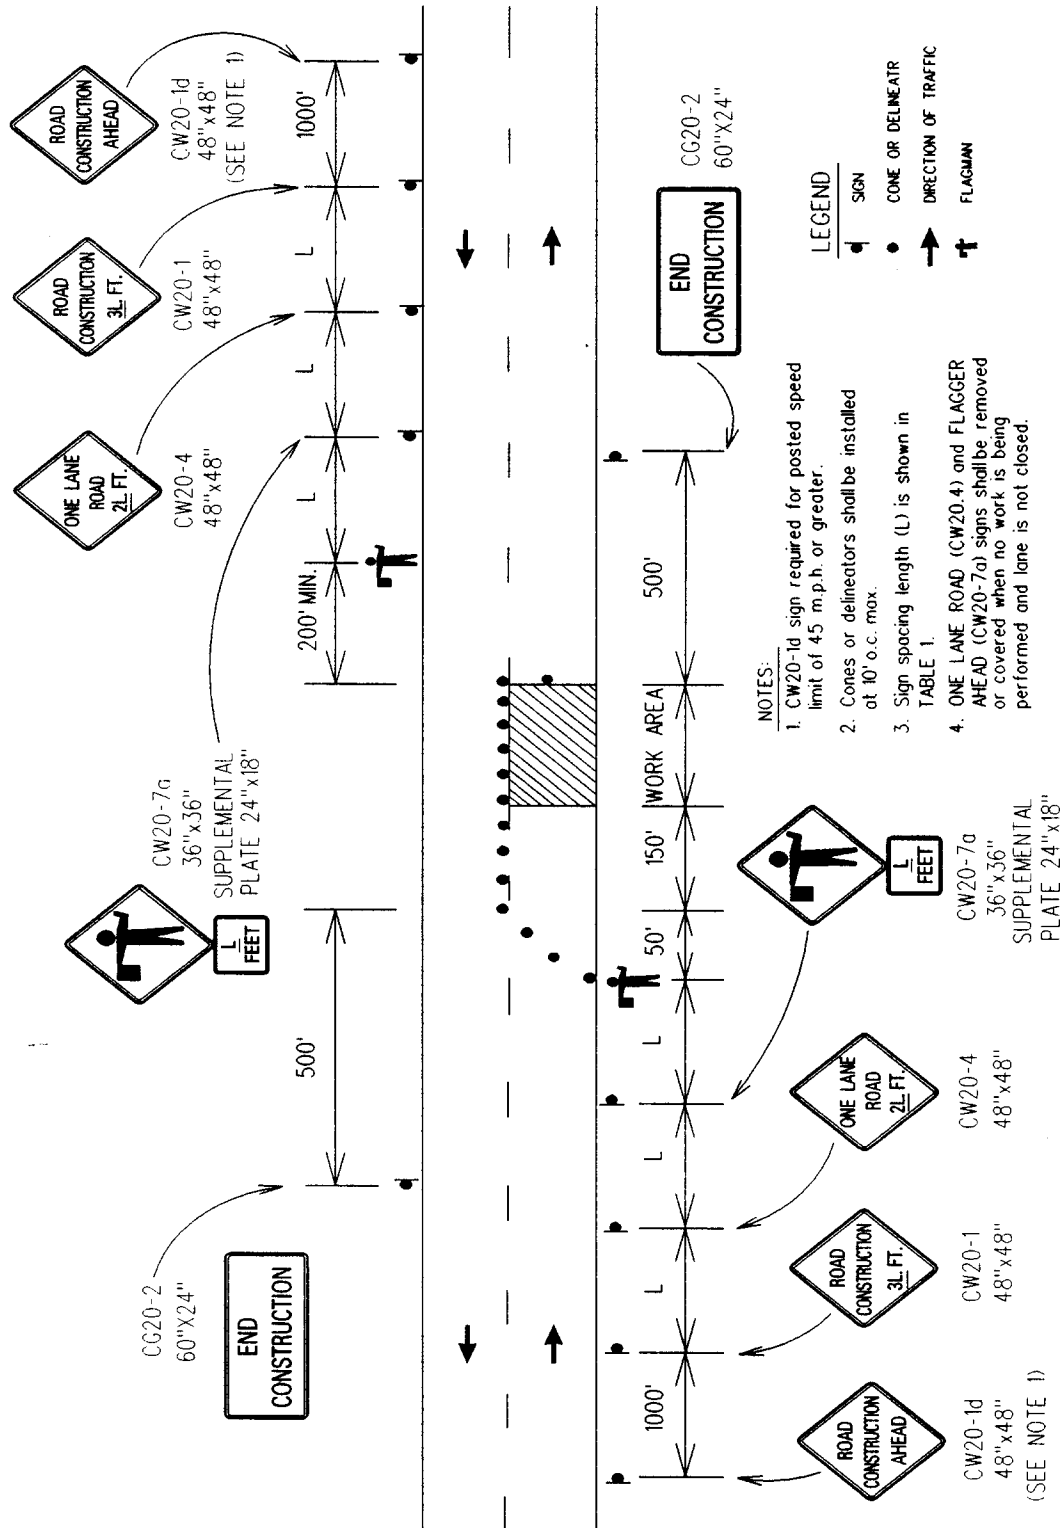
ROAD CONSTRUCTION AHEAD
CW20-1d
48"x48"
(SEE NOTE 1)

ROAD CONSTRUCTION 3L FT.
CW20-1
48"x48"

ONE LANE ROAD 2L FT.
CW20-4
48"x48"

CW20-7a
36"x36"
SUPPLEMENTAL PLATE 24"x18"

L FEET

END CONSTRUCTION
CG20-2
60"X24"

1000'
L
L
L
200' MIN.
500'

500'
WORK AREA
150'
50'
L
L
L
1000'

END CONSTRUCTION
CG20-2
60"X24"

LEGEND
SIGN
CONE OR DELINEATR
DIRECTION OF TRAFFIC
FLAGMAN

NOTES:
1. CW20-1d sign required for posted speed limit of 45 m.p.h. or greater.
2. Cones or delineators shallbe installed at 10' o.c. max.
3. Sign spacing length (L) is shown in TABLE 1.
4. ONE LANE ROAD (CW20.4) and FLAGGER AHEAD (CW20-7a) signs shallbe removed or covered when no work is being performed and lane is not closed.

L FEET
CW20-7a
36"x36"
SUPPLEMENTAL PLATE 24"x18"

ONE LANE ROAD 2L FT.
CW20-4
48"x48"

ROAD CONSTRUCTION 3L FT.
CW20-1
48"x48"

ROAD CONSTRUCTION AHEAD
CW20-1d
48"x48"
(SEE NOTE 1)